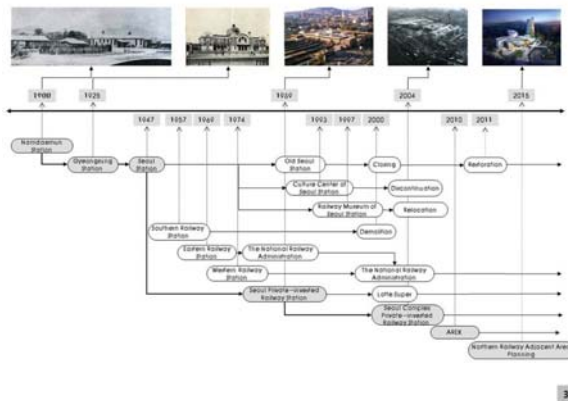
1900
1925
1969
2004
2015

1947
1957
1960
1974
1993
1997
2000
2010
2011

Namdaemun Station
Gyeongseong Station
Seoul Station
Old Seoul Station
Closing
Restoration
Culture Center of Seoul Station
Discontinuation
Railway Museum of Seoul Station
Relocation
Southern Railway Station
Demolition
Eastern Railway Station
The National Railway Administration
Western Railway Station
The National Railway Administration
Seoul Private-invested Railway Station
Lotte Super
Seoul Complex Private-invested Railway Station
AREX
Northern Railway Adjacent Area Planning

3